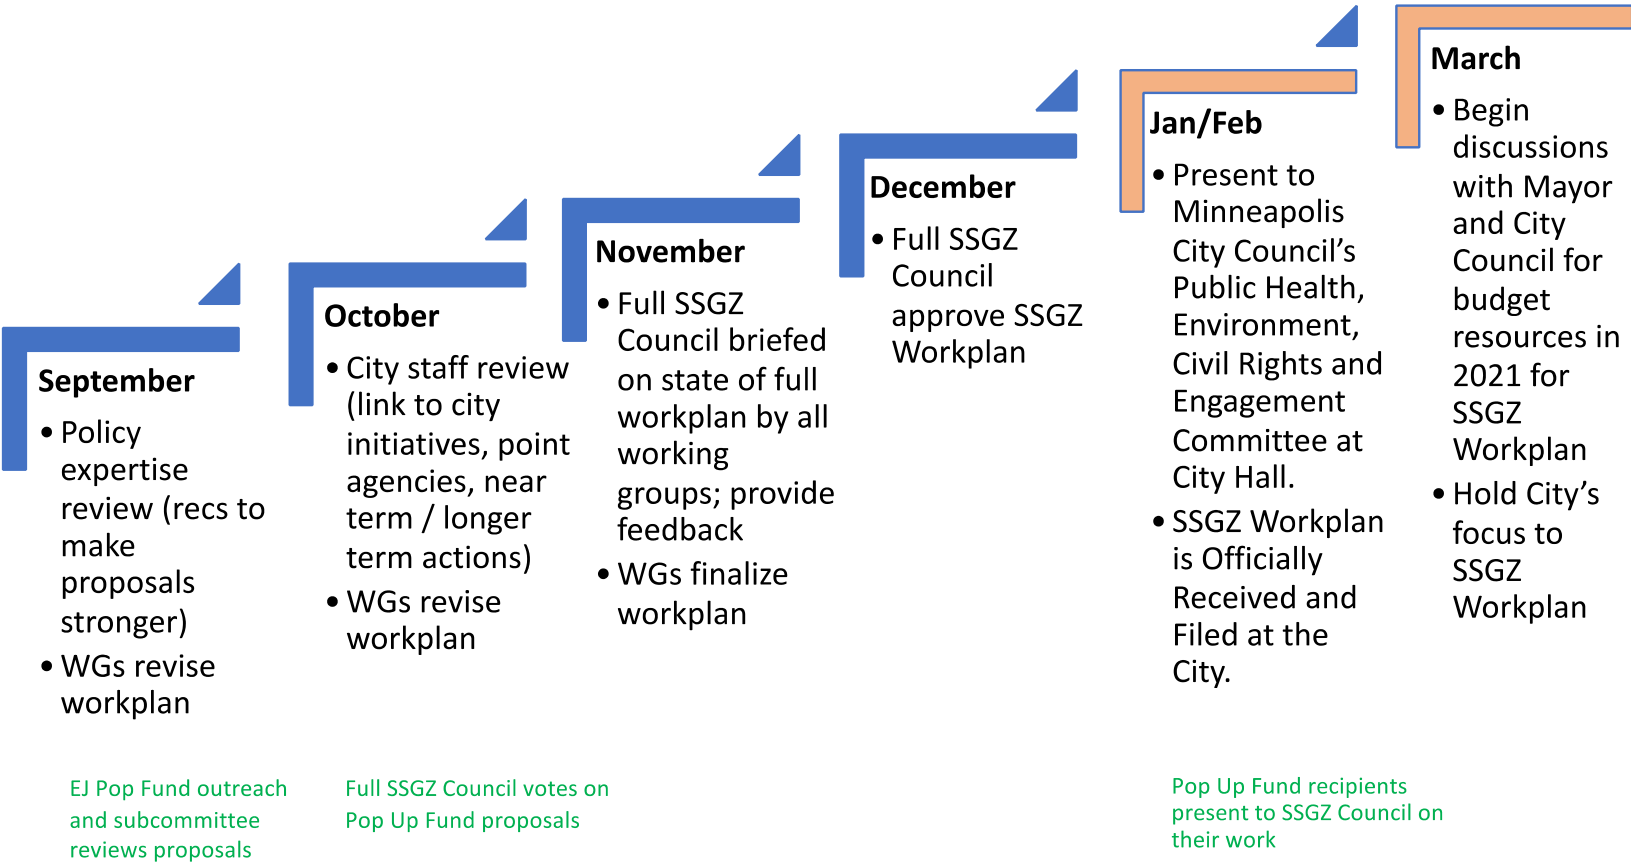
September

• Policy expertise review (recs to make proposals stronger)
• WGs revise workplan

October

• City staff review (link to city initiatives, point agencies, near term / longer term actions)
• WGs revise workplan

November

• Full SSGZ Council briefed on state of full workplan by all working groups; provide feedback
• WGs finalize workplan

December

• Full SSGZ Council approve SSGZ Workplan

Jan/Feb

• Present to Minneapolis City Council's Public Health, Environment, Civil Rights and Engagement Committee at City Hall.
• SSGZ Workplan is Officially Received and Filed at the City.

March

• Begin discussions with Mayor and City Council for budget resources in 2021 for SSGZ Workplan
• Hold City's focus to SSGZ Workplan

EJ Pop Fund outreach and subcommittee reviews proposals

Full SSGZ Council votes on Pop Up Fund proposals

Pop Up Fund recipients present to SSGZ Council on their work